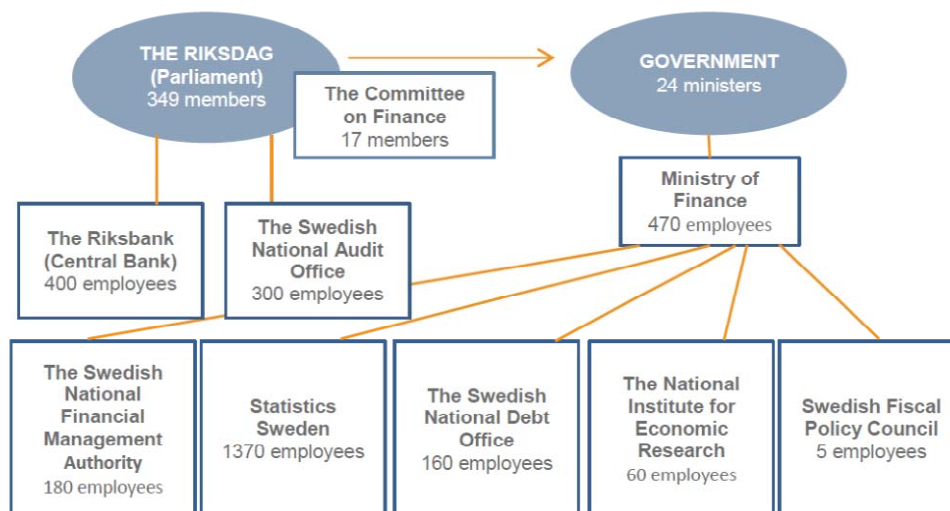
THE RIKSDAG
(Parliament)
349 members

The Committee on Finance
17 members

GOVERNMENT
24 ministers

Ministry of Finance
470 employees

The Riksbank
(Central Bank)
400 employees

The Swedish National Audit Office
300 employees

The Swedish National Financial Management Authority
180 employees

Statistics Sweden
1370 employees

The Swedish National Debt Office
160 employees

The National Institute for Economic Research
60 employees

Swedish Fiscal Policy Council
5 employees